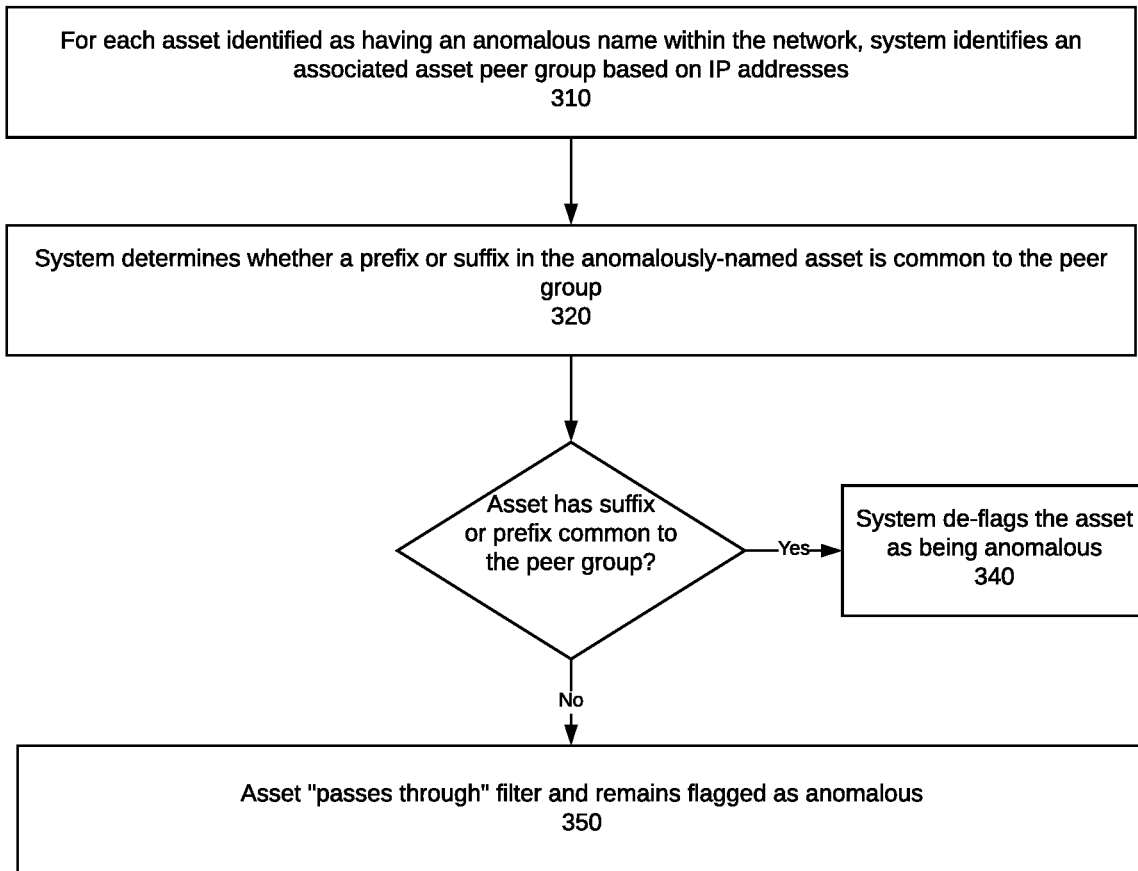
For each asset identified as having an anomalous name within the network, system identifies an associated asset peer group based on IP addresses
310

System determines whether a prefix or suffix in the anomalously-named asset is common to the peer group
320

Asset has suffix or prefix common to the peer group?

Yes

System de-flags the asset as being anomalous
340

No

Asset "passes through" filter and remains flagged as anomalous
350